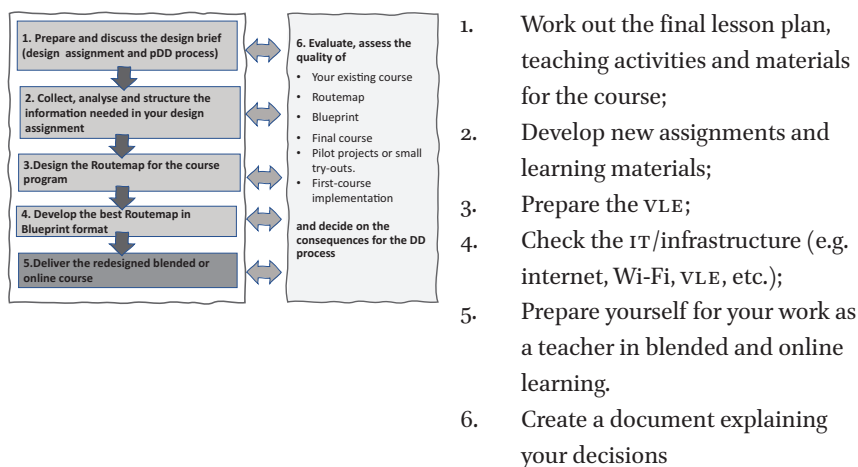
1. Prepare and discuss the design brief (design assignment and pDD process)

2. Collect, analyse and structure the information needed in your design assignment

3.Design the Routemap for the course program

4. Develop the best Routemap in Blueprint format

5.Deliver the redesigned blended or online course

6. Evaluate, assess the quality of
- Your existing course
- Routemap
- Blueprint
- Final course
- Pilot projects or small try-outs.
- First-course implementation

and decide on the consequences for the DD process

1. Work out the final lesson plan, teaching activities and materials for the course;
2. Develop new assignments and learning materials;
3. Prepare the VLE;
4. Check the IT/infrastructure (e.g. internet, Wi-Fi, VLE, etc.);
5. Prepare yourself for your work as a teacher in blended and online learning.
6. Create a document explaining your decisions